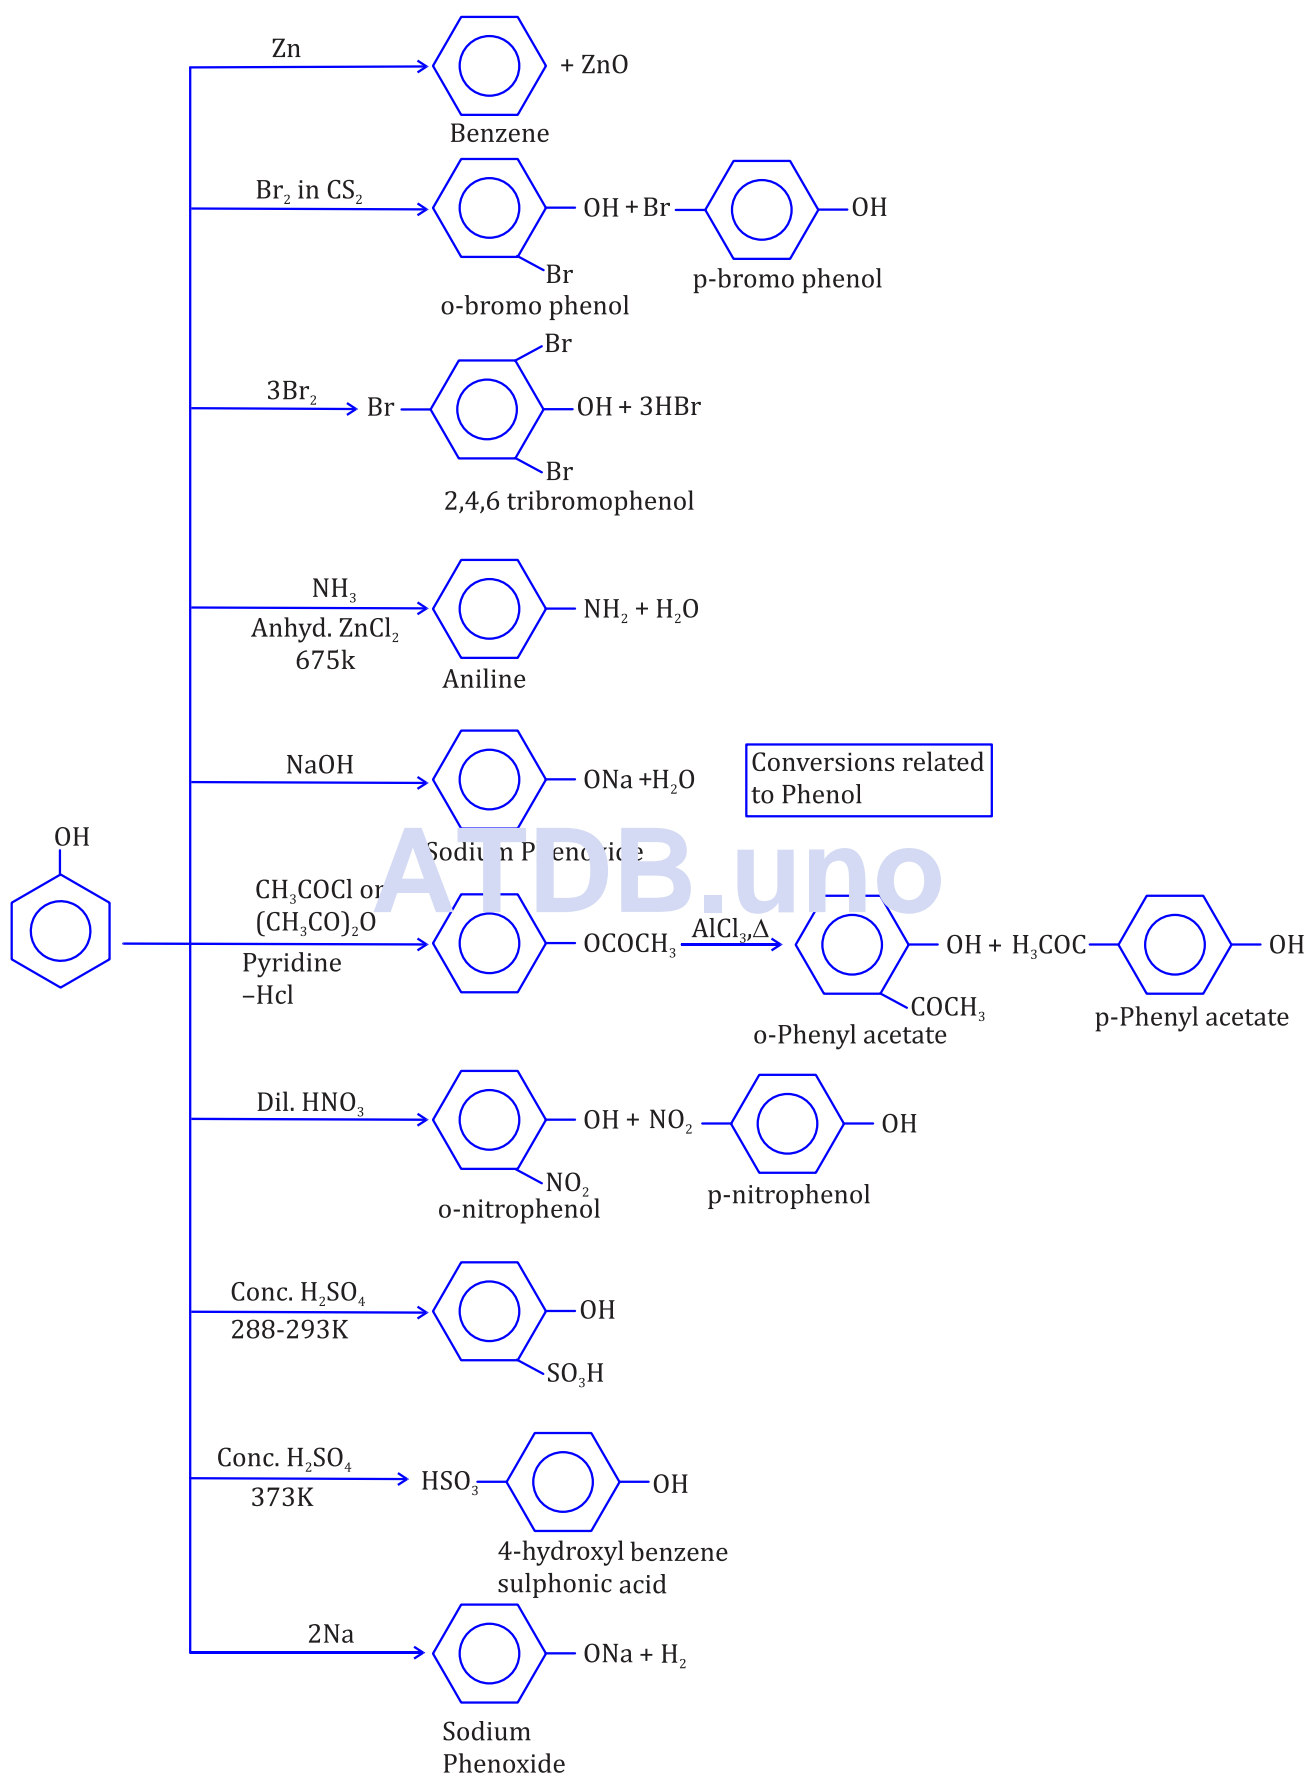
Zn
+ ZnO
Benzene

$Br_2$ in $CS_2$
OH + Br
OH
Br
o-bromo phenol
p-bromo phenol

$3Br_2$
Br
Br
OH + 3HBr
Br
2,4,6 tribromophenol

$NH_3$
Anhyd. $ZnCl_2$
675k
$NH_2$ + $H_2O$
Aniline

NaOH
ONa +$H_2O$
Sodi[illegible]n P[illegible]enc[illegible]i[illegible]e

Conversions related to Phenol

ATDB.uno

OH

$CH_3COCl$ or
$(CH_3CO)_2O$
Pyridine
–Hcl
$OCOCH_3$
$AlCl_3$,Δ
OH + $H_3COC$
OH
$COCH_3$
o-Phenyl acetate
p-Phenyl acetate

Dil. $HNO_3$
OH + $NO_2$
OH
$NO_2$
o-nitrophenol
p-nitrophenol

Conc. $H_2SO_4$
288-293K
OH
$SO_3H$

Conc. $H_2SO_4$
373K
$HSO_3$
OH
4-hydroxyl benzene sulphonic acid

2Na
ONa + $H_2$
Sodium Phenoxide